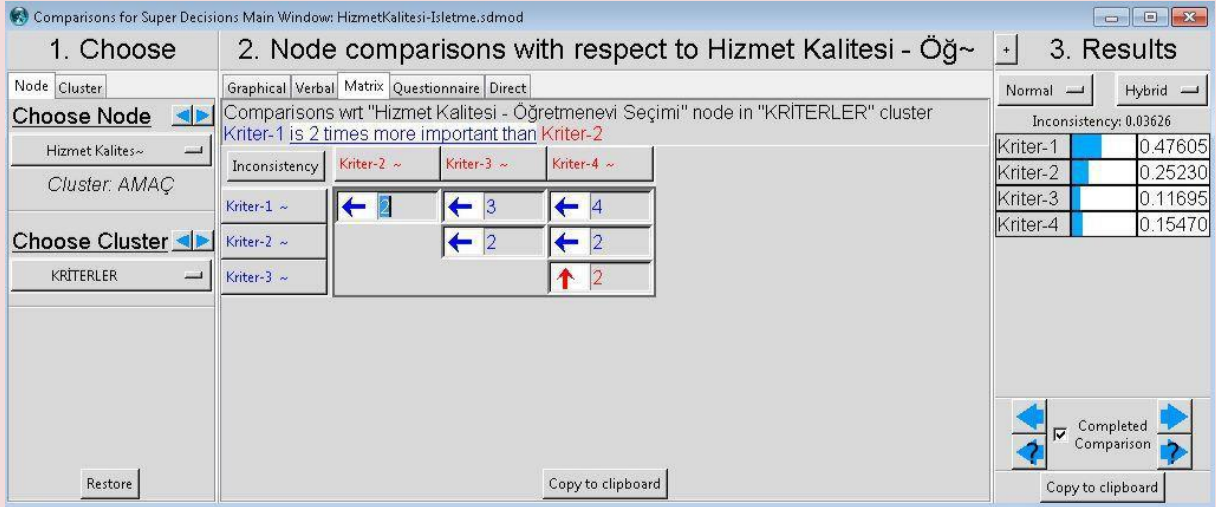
Comparisons for Super Decisions Main Window: HizmetKalitesi-Isletme.sdmod

1. Choose

Node Cluster

Choose Node

Hizmet Kalites~

Cluster: AMAÇ

Choose Cluster

KRİTERLER

Restore

2. Node comparisons with respect to Hizmet Kalitesi - Öğ~

Graphical Verbal Matrix Questionnaire Direct

Comparisons wrt "Hizmet Kalitesi - Öğretmenevi Seçimi" node in "KRİTERLER" cluster
Kriter-1 is 2 times more important than Kriter-2

| Inconsistency | Kriter-2 ~ | Kriter-3 ~ | Kriter-4 ~ |
|---|---|---|---|
| Kriter-1 ~ | ← 2 | ← 3 | ← 4 |
| Kriter-2 ~ | | ← 2 | ← 2 |
| Kriter-3 ~ | | | ↑ 2 |

Copy to clipboard

+

3. Results

Normal Hybrid

Inconsistency: 0.03626

| | |
|---|---|
| Kriter-1 | 0.47605 |
| Kriter-2 | 0.25230 |
| Kriter-3 | 0.11695 |
| Kriter-4 | 0.15470 |

Completed Comparison

Copy to clipboard